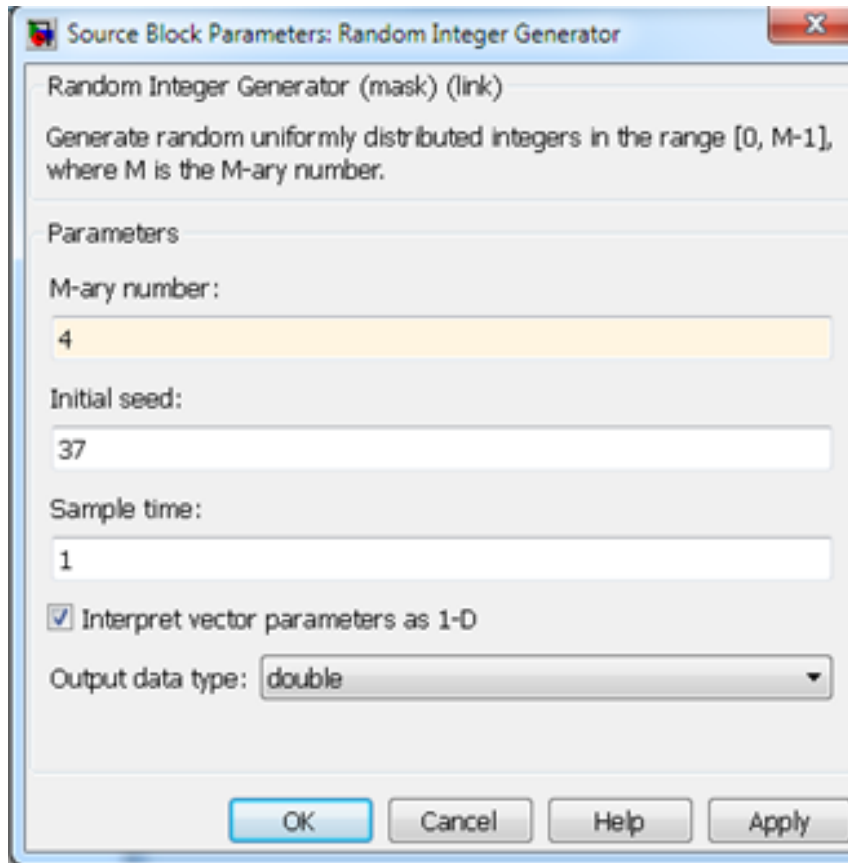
Source Block Parameters: Random Integer Generator

Random Integer Generator (mask) (link)

Generate random uniformly distributed integers in the range [0, M-1], where M is the M-ary number.

Parameters

M-ary number:

4

Initial seed:

37

Sample time:

1

Interpret vector parameters as 1-D

Output data type: double

OK Cancel Help Apply